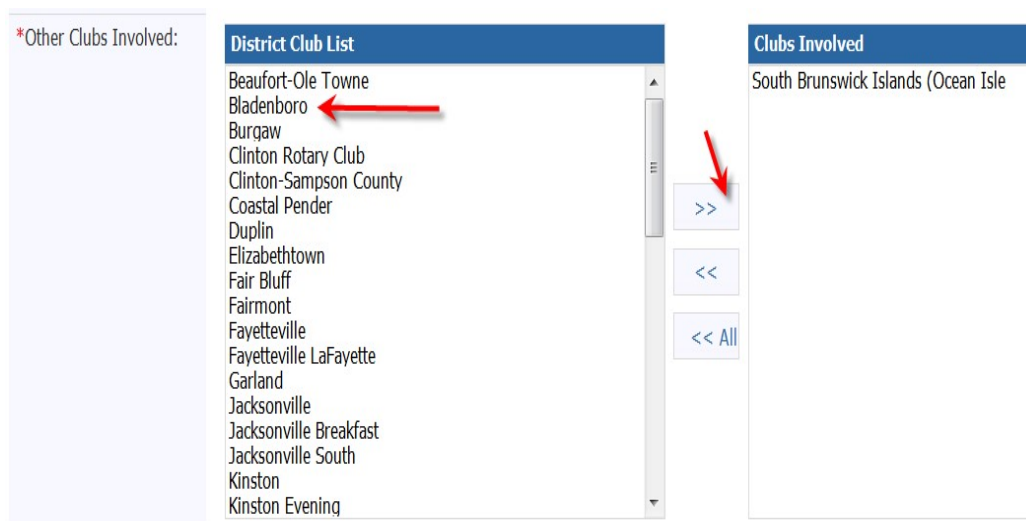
*Other Clubs Involved:

District Club List

Beaufort-Ole Towne
Bladenboro
Burgaw
Clinton Rotary Club
Clinton-Sampson County
Coastal Pender
Duplin
Elizabethtown
Fair Bluff
Fairmont
Fayetteville
Fayetteville LaFayette
Garland
Jacksonville
Jacksonville Breakfast
Jacksonville South
Kinston
Kinston Evening

>>

<<

<< All

Clubs Involved

South Brunswick Islands (Ocean Isle